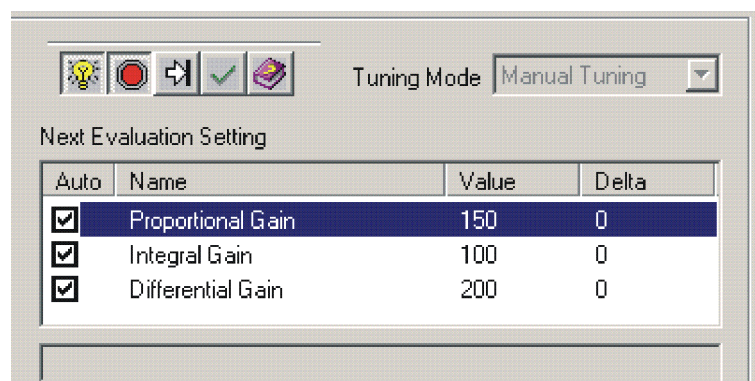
Tuning Mode Manual Tuning

Next Evaluation Setting

| Auto | Name | Value | Delta |
|---|---|---|---|
| ☑ | Proportional Gain | 150 | 0 |
| ☑ | Integral Gain | 100 | 0 |
| ☑ | Differential Gain | 200 | 0 |